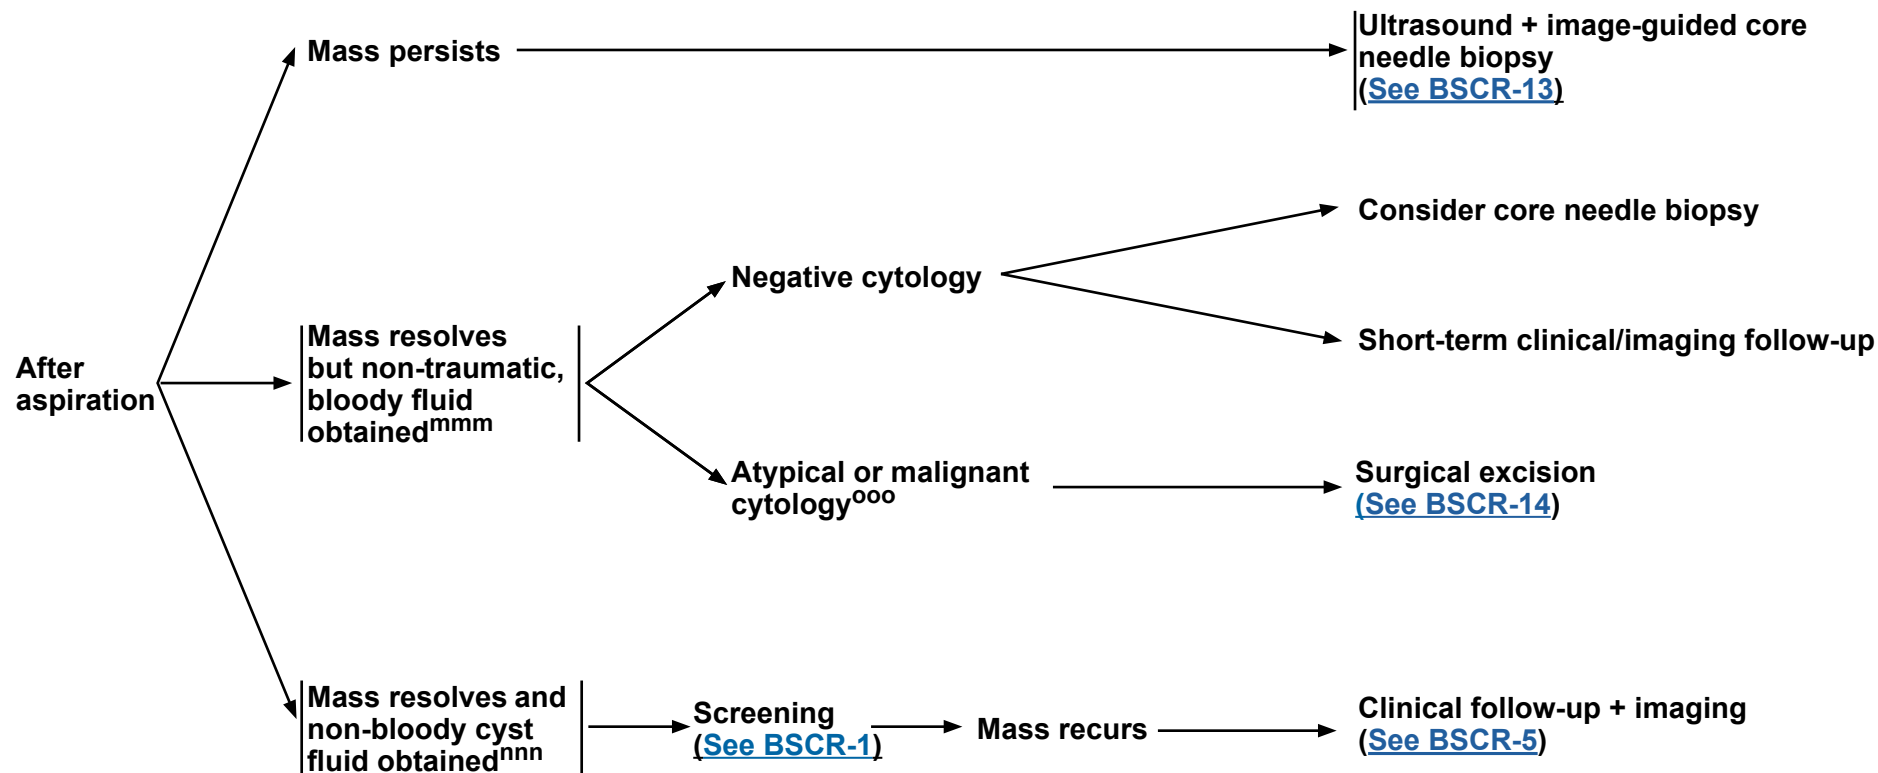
After aspiration

Mass persists

Ultrasound + image-guided core needle biopsy (See BSCR-13)

Mass resolves but non-traumatic, bloody fluid obtained$^{mmm}$

Negative cytology

Consider core needle biopsy

Short-term clinical/imaging follow-up

Atypical or malignant cytology$^{ooo}$

Surgical excision (See BSCR-14)

Mass resolves and non-bloody cyst fluid obtained$^{nnn}$

Screening (See BSCR-1)

Mass recurs

Clinical follow-up + imaging (See BSCR-5)